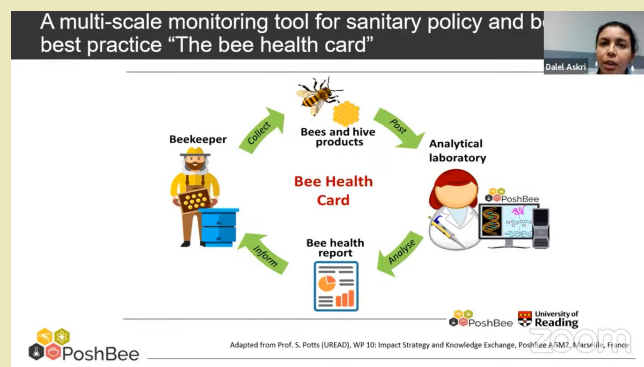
A multi-scale monitoring tool for sanitary policy and be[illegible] best practice "The bee health card"

Dalel Askri

Beekeeper

Collect

Bees and hive products

Post

Analytical laboratory

PoshBee

Bee Health Card

Analyse

Bee health report

Inform

PoshBee

University of Reading

PoshBee

Adapted from Prof. S. Potts (UREAD), WP 10: Impact Strategy and Knowledge Exchange, PoshBee AGM2, Marseille, France

zoom